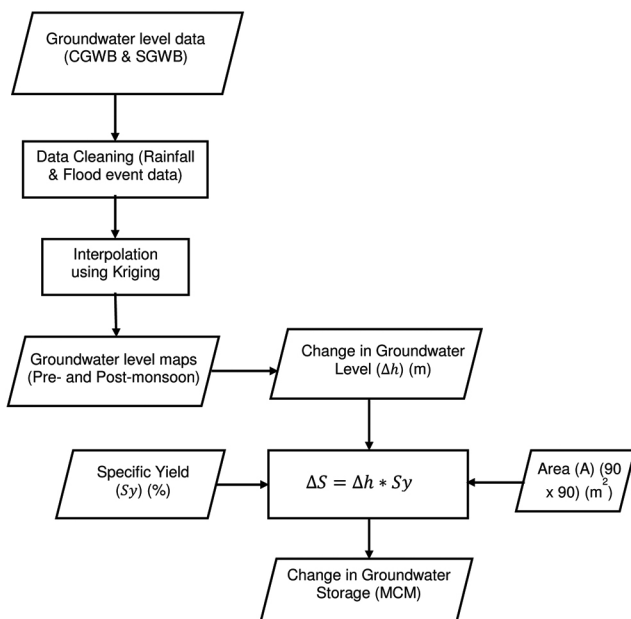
Groundwater level data (CGWB & SGWB)

Data Cleaning (Rainfall & Flood event data)

Interpolation using Kriging

Groundwater level maps (Pre- and Post-monsoon)

Change in Groundwater Level ($\Delta h$) (m)

Specific Yield ($Sy$) (%)

$\Delta S = \Delta h * Sy$

Area (A) (90 x 90) ($m^2$)

Change in Groundwater Storage (MCM)